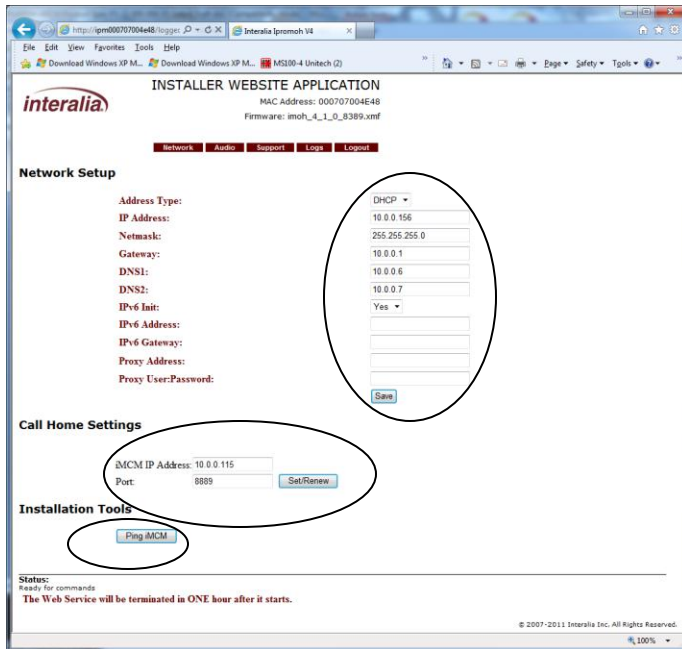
http://ipm000707004e48/logge:
Interalia Ipromoh V4

File Edit View Favorites Tools Help

Download Windows XP M... Download Windows XP M... MS100-4 Unitech (2)

Page ▾ Safety ▾ Tools ▾

interalia

INSTALLER WEBSITE APPLICATION
MAC Address: 000707004E48
Firmware: imoh_4_1_0_8389.xmf

Network Audio Support Logs Logout

Network Setup

| | |
|---|---|
| Address Type: | DHCP ▾ |
| IP Address: | 10.0.0.156 |
| Netmask: | 255.255.255.0 |
| Gateway: | 10.0.0.1 |
| DNS1: | 10.0.0.6 |
| DNS2: | 10.0.0.7 |
| IPv6 Init: | Yes ▾ |
| IPv6 Address: | |
| IPv6 Gateway: | |
| Proxy Address: | |
| Proxy User:Password: | |

Save

Call Home Settings

iMCM IP Address: 10.0.0.115
Port: 8889 Set/Renew

Installation Tools

Ping iMCM

Status:
Ready for commands
The Web Service will be terminated in ONE hour after it starts.

© 2007-2011 Interalia Inc. All Rights Reserved.

100%